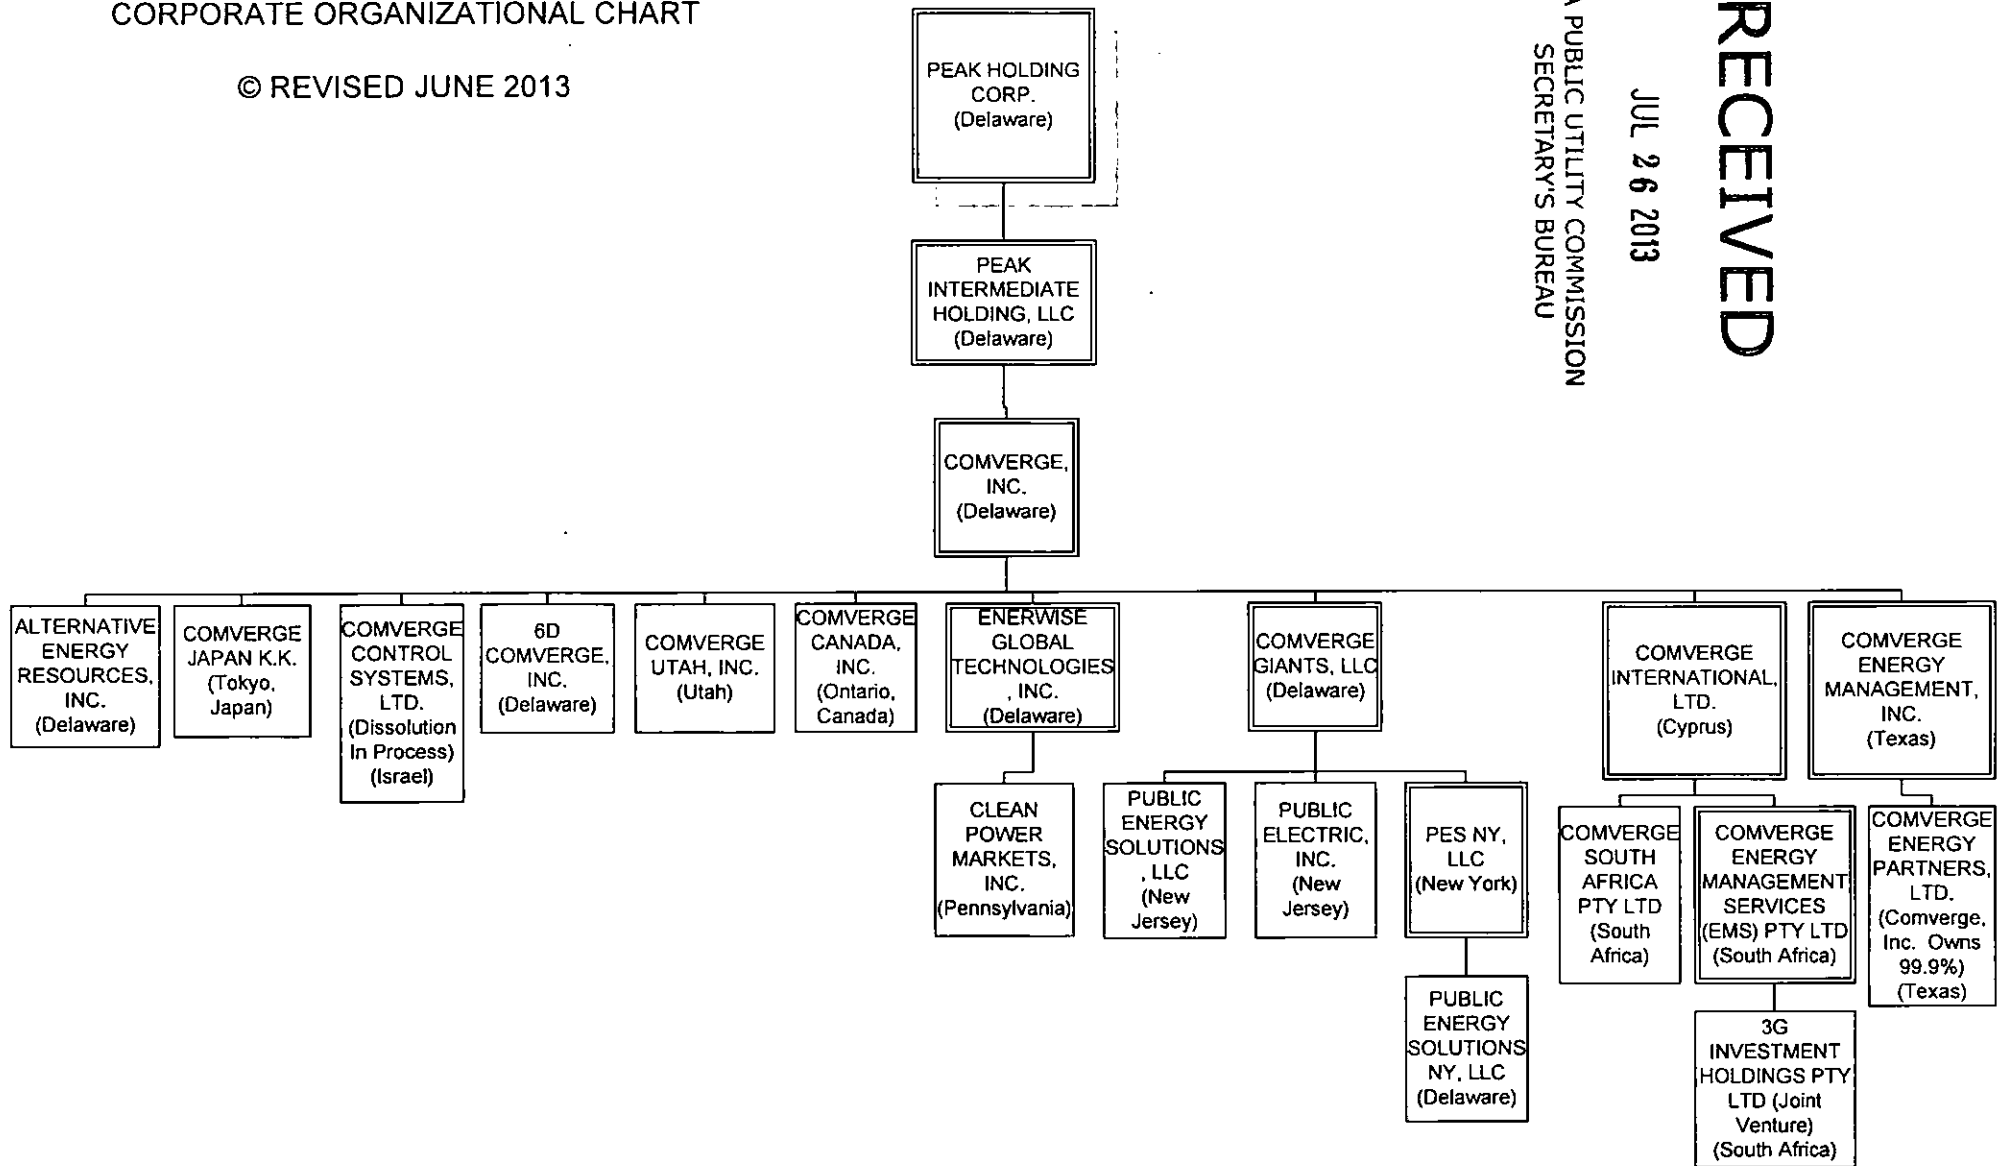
CORPORATE ORGANIZATIONAL CHART

© REVISED JUNE 2013

RECEIVED

JUL 26 2013

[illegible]A PUBLIC UTILITY COMMISSION
SECRETARY'S BUREAU

PEAK HOLDING CORP. (Delaware)

PEAK INTERMEDIATE HOLDING, LLC (Delaware)

COMVERGE, INC. (Delaware)

ALTERNATIVE ENERGY RESOURCES, INC. (Delaware)

COMVERGE JAPAN K.K. (Tokyo, Japan)

COMVERGE CONTROL SYSTEMS, LTD. (Dissolution In Process) (Israel)

6D COMVERGE, INC. (Delaware)

COMVERGE UTAH, INC. (Utah)

COMVERGE CANADA, INC. (Ontario, Canada)

ENERWISE GLOBAL TECHNOLOGIES, INC. (Delaware)

CLEAN POWER MARKETS, INC. (Pennsylvania)

COMVERGE GIANTS, LLC (Delaware)

PUBLIC ENERGY SOLUTIONS, LLC (New Jersey)

PUBLIC ELECTRIC, INC. (New Jersey)

PES NY, LLC (New York)

PUBLIC ENERGY SOLUTIONS NY, LLC (Delaware)

COMVERGE INTERNATIONAL, LTD. (Cyprus)

COMVERGE SOUTH AFRICA PTY LTD (South Africa)

COMVERGE ENERGY MANAGEMENT SERVICES (EMS) PTY LTD (South Africa)

3G INVESTMENT HOLDINGS PTY LTD (Joint Venture) (South Africa)

COMVERGE ENERGY MANAGEMENT, INC. (Texas)

COMVERGE ENERGY PARTNERS, LTD. (Comverge, Inc. Owns 99.9%) (Texas)